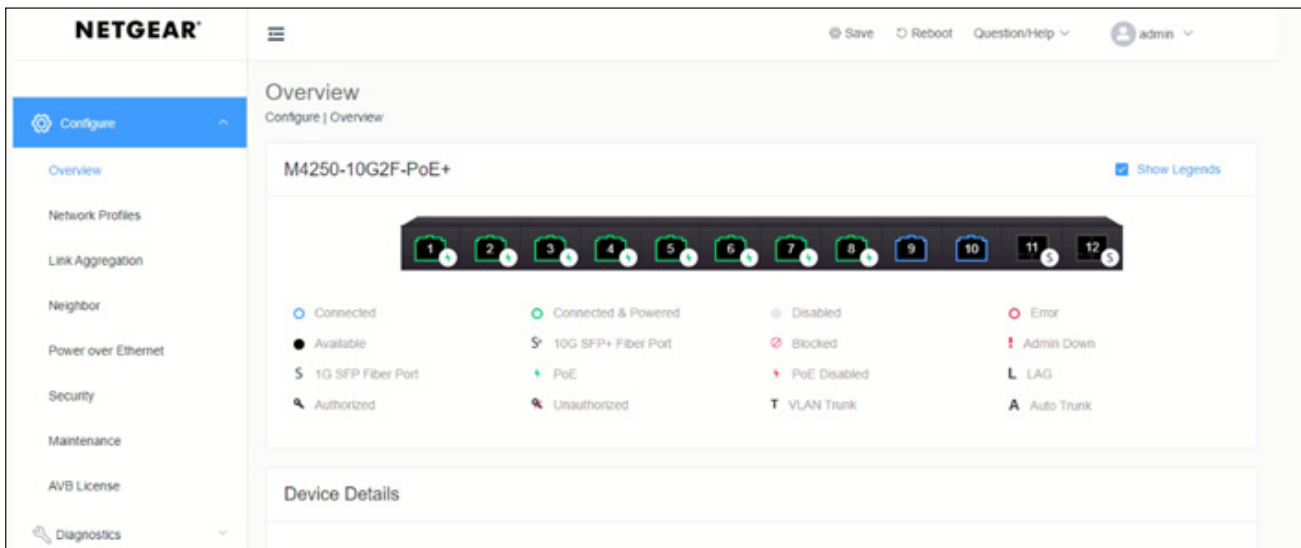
NETGEAR

Save Reboot Question/Help admin

Configure

Overview

Network Profiles

Link Aggregation

Neighbor

Power over Ethernet

Security

Maintenance

AVB License

Diagnostics

Overview
Configure | Overview

M4250-10G2F-PoE+

Show Legends

1 2 3 4 5 6 7 8 9 10 11 12

Connected
Connected & Powered
Disabled
Error
Available
10G SFP+ Fiber Port
Blocked
Admin Down
1G SFP Fiber Port
PoE
PoE Disabled
LAG
Authorized
Unauthorized
VLAN Trunk
Auto Trunk

Device Details